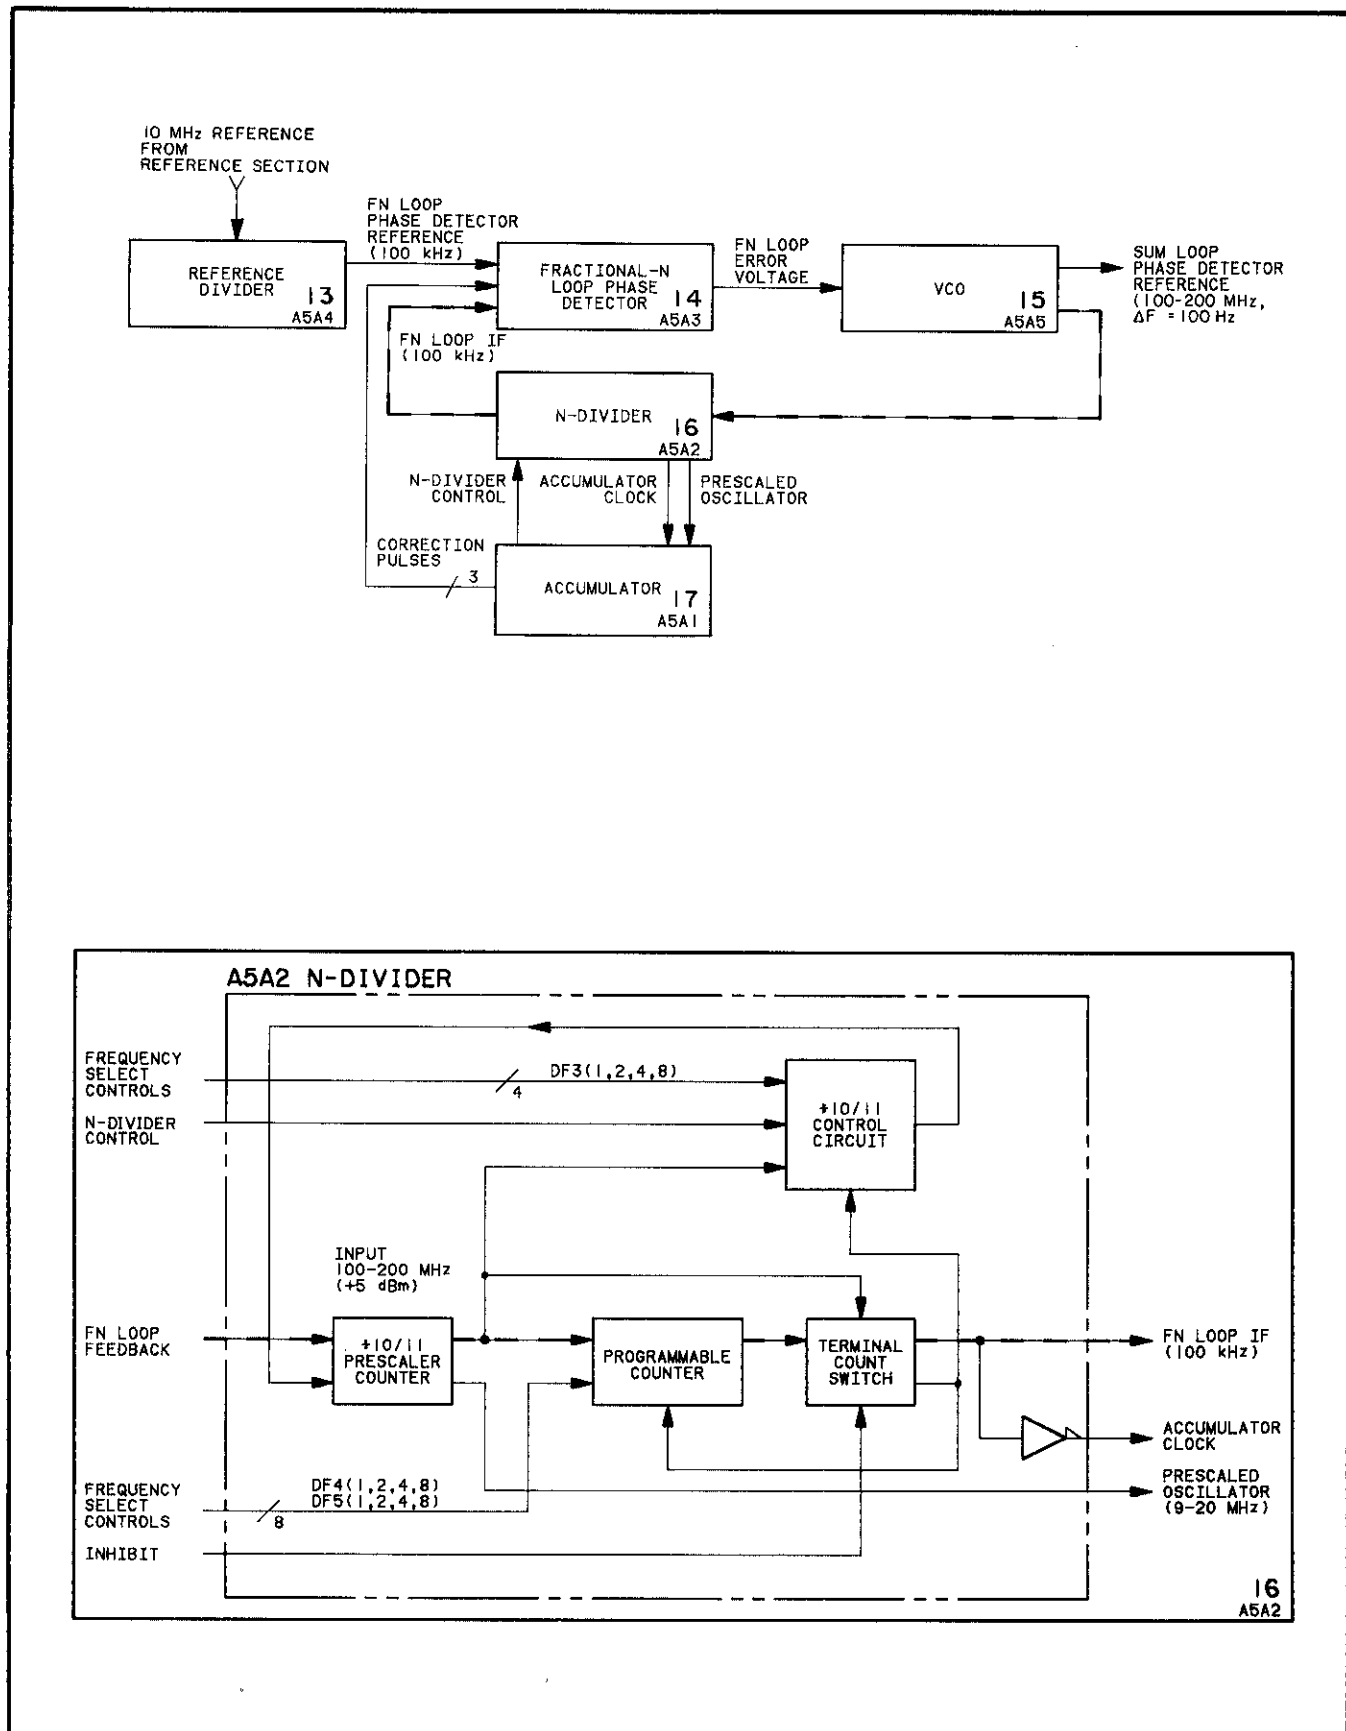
10 MHz REFERENCE FROM REFERENCE SECTION

FN LOOP PHASE DETECTOR REFERENCE (100 kHz)

REFERENCE DIVIDER 13 A5A4

FRACTIONAL-N LOOP PHASE DETECTOR 14 A5A3

FN LOOP ERROR VOLTAGE

VCO 15 A5A5

SUM LOOP PHASE DETECTOR REFERENCE (100-200 MHz, $\Delta F$ = 100 Hz)

FN LOOP IF (100 kHz)

N-DIVIDER 16 A5A2

N-DIVIDER CONTROL

ACCUMULATOR CLOCK

PRESCALED OSCILLATOR

CORRECTION PULSES

3

ACCUMULATOR 17 A5A1

A5A2 N-DIVIDER

FREQUENCY SELECT CONTROLS

DF3(1,2,4,8)

4

N-DIVIDER CONTROL

$\div$10/11 CONTROL CIRCUIT

INPUT 100-200 MHz (+5 dBm)

FN LOOP FEEDBACK

$\div$10/11 PRESCALER COUNTER

PROGRAMMABLE COUNTER

TERMINAL COUNT SWITCH

FN LOOP IF (100 kHz)

ACCUMULATOR CLOCK

PRESCALED OSCILLATOR (9-20 MHz)

FREQUENCY SELECT CONTROLS

DF4(1,2,4,8)
DF5(1,2,4,8)

8

INHIBIT

16 A5A2